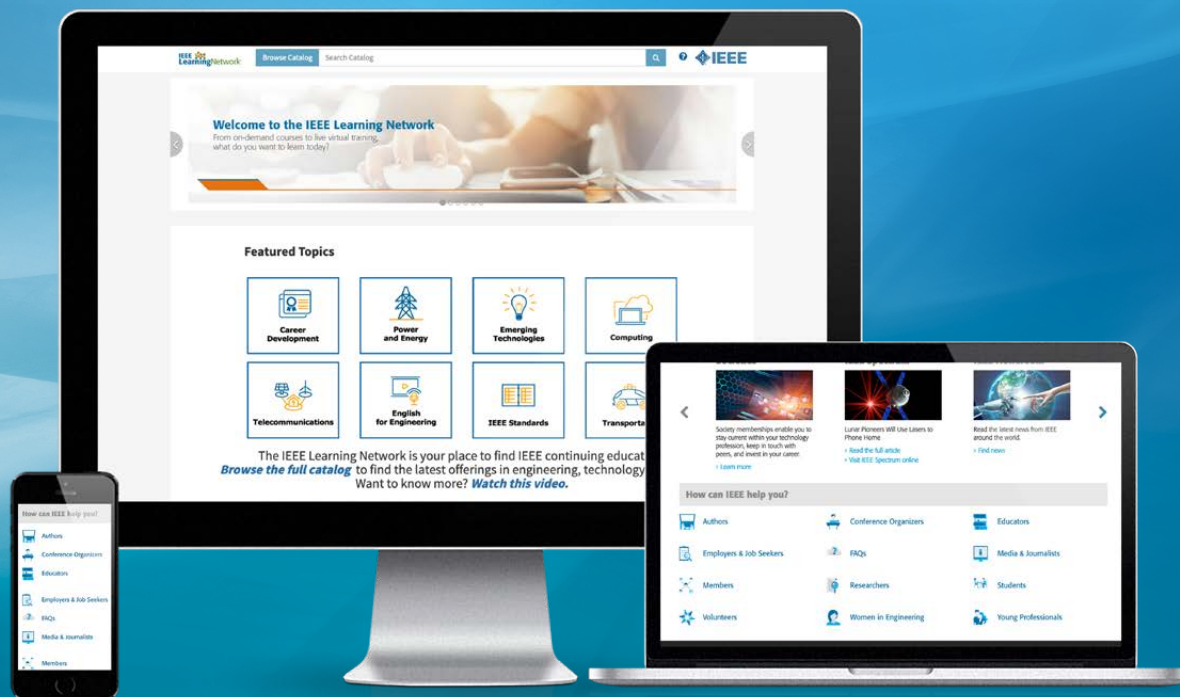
IEEE Learning Network

Browse Catalog

Search Catalog

IEEE

Welcome to the IEEE Learning Network

From on-demand courses to live virtual training, what do you want to learn today?

Featured Topics

Career Development

Power and Energy

Emerging Technologies

Computing

Telecommunications

English for Engineering

IEEE Standards

Transporta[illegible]

The IEEE Learning Network is your place to find IEEE continuing educat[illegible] Browse the full catalog to find the latest offerings in engineering, technology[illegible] Want to know more? Watch this video.

Society memberships enable you to stay current within your technology profession, keep in touch with peers, and invest in your career.

› Learn more

Lunar Pioneers Will Use Lasers to Phone Home

› Read the full article

› Visit IEEE Spectrum online

Read the latest news from IEEE around the world.

› Find news

How can IEEE help you?

Authors

Conference Organizers

Educators

Employers & Job Seekers

FAQs

Media & Journalists

Members

Researchers

Students

Volunteers

Women in Engineering

Young Professionals

How can IEEE help you?

Authors

Conference Organizers

Educators

Employers & Job Seekers

FAQs

Media & Journalists

Members